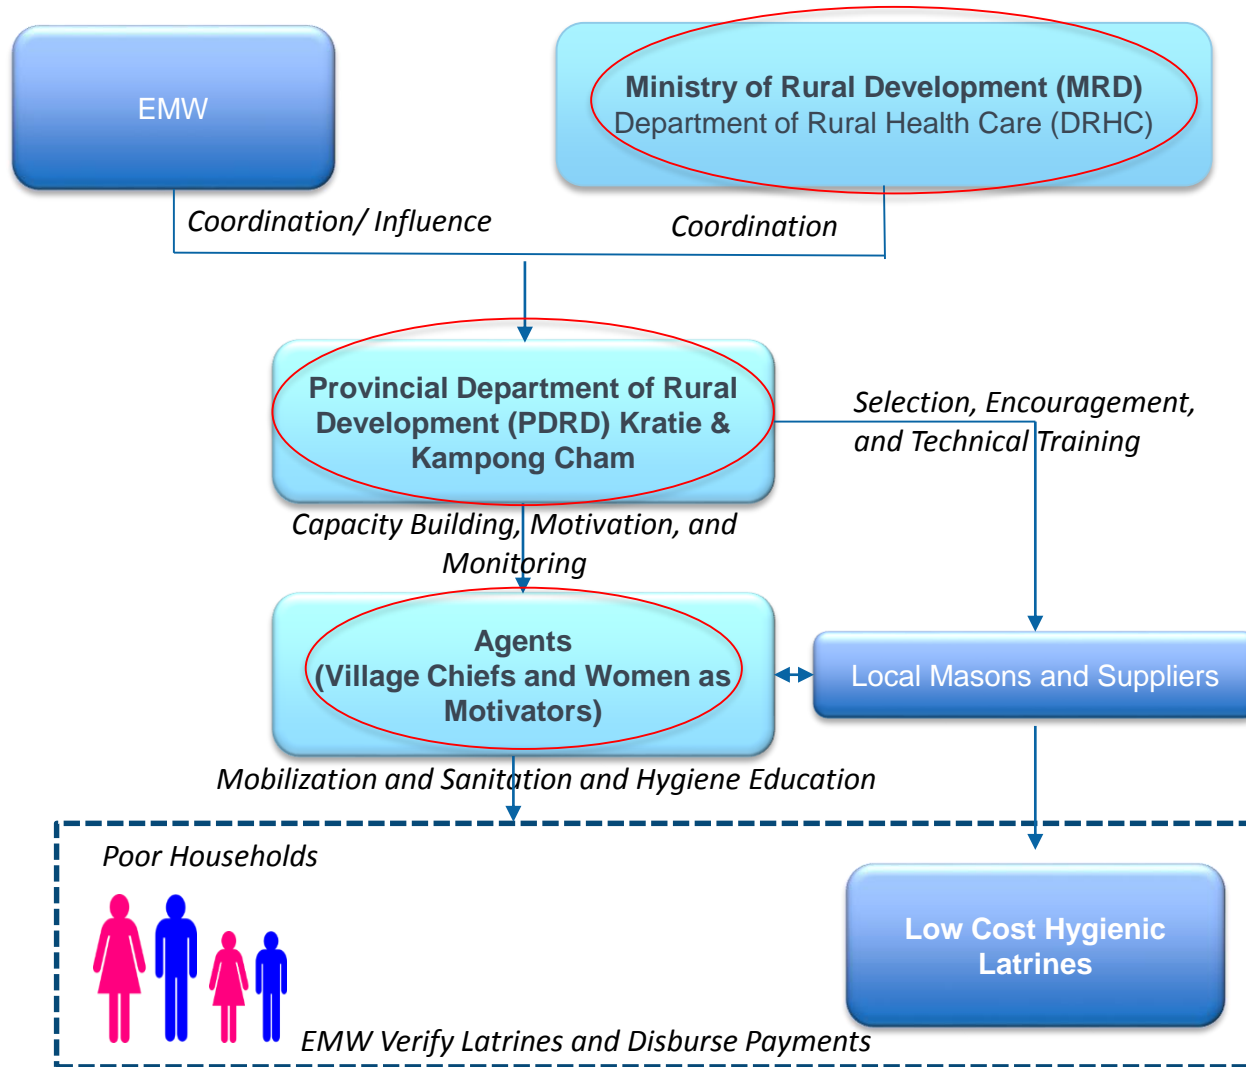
EMW

Ministry of Rural Development (MRD)
Department of Rural Health Care (DRHC)

Coordination/ Influence

Coordination

Provincial Department of Rural Development (PDRD) Kratie & Kampong Cham

Selection, Encouragement, and Technical Training

Capacity Building, Motivation, and Monitoring

Agents
(Village Chiefs and Women as Motivators)

Local Masons and Suppliers

Mobilization and Sanitation and Hygiene Education

Poor Households

Low Cost Hygienic Latrines

EMW Verify Latrines and Disburse Payments